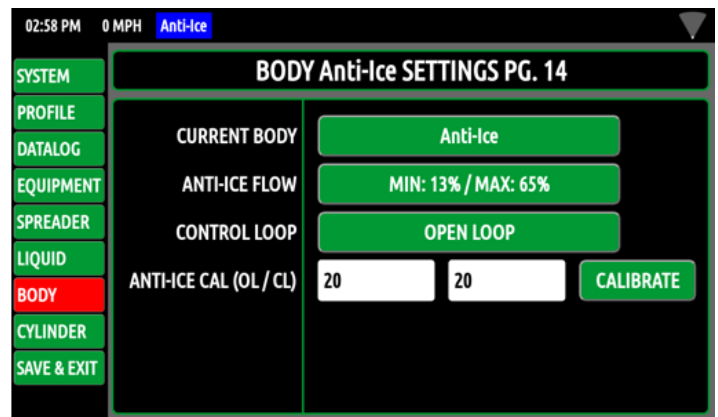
02:58 PM 0 MPH Anti-Ice

SYSTEM
PROFILE
DATALOG
EQUIPMENT
SPREADER
LIQUID
BODY
CYLINDER
SAVE & EXIT

BODY Anti-Ice SETTINGS PG. 14

CURRENT BODY Anti-Ice
ANTI-ICE FLOW MIN: 13% / MAX: 65%
CONTROL LOOP OPEN LOOP
ANTI-ICE CAL (OL / CL) 20 20 CALIBRATE